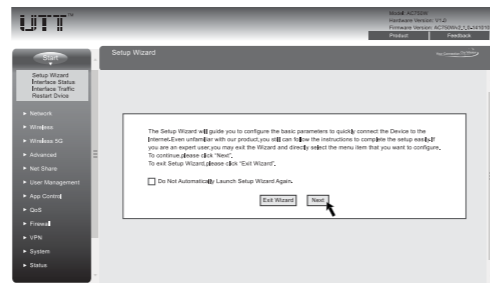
UTT

Model: AC750W
Hardware Version: V1.0
Firmware Version: AC750Wv1.0_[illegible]

Product
Feedback

Start

Setup Wizard
Interface Status
Interface Traffic
Restart Dvice

Network
Wireless
Wireless 5G
Advanced
Net Share
User Management
App Control
QoS
Firewall
VPN
System
Status

Setup Wizard

The Setup Wizard will guide you to configure the basic parameters to quickly connect the Device to the Internet.Even unfamiliar with our product,you still can follow the instructions to complete the setup easily.If you are an expert user,you may exit the Wizard and directly select the menu item that you want to configure.
To continue,please click "Next".
To exit Setup Wizard,please click "Exit Wizard".

Do Not Automatically Launch Setup Wizard Again.

Exit Wizard
Next